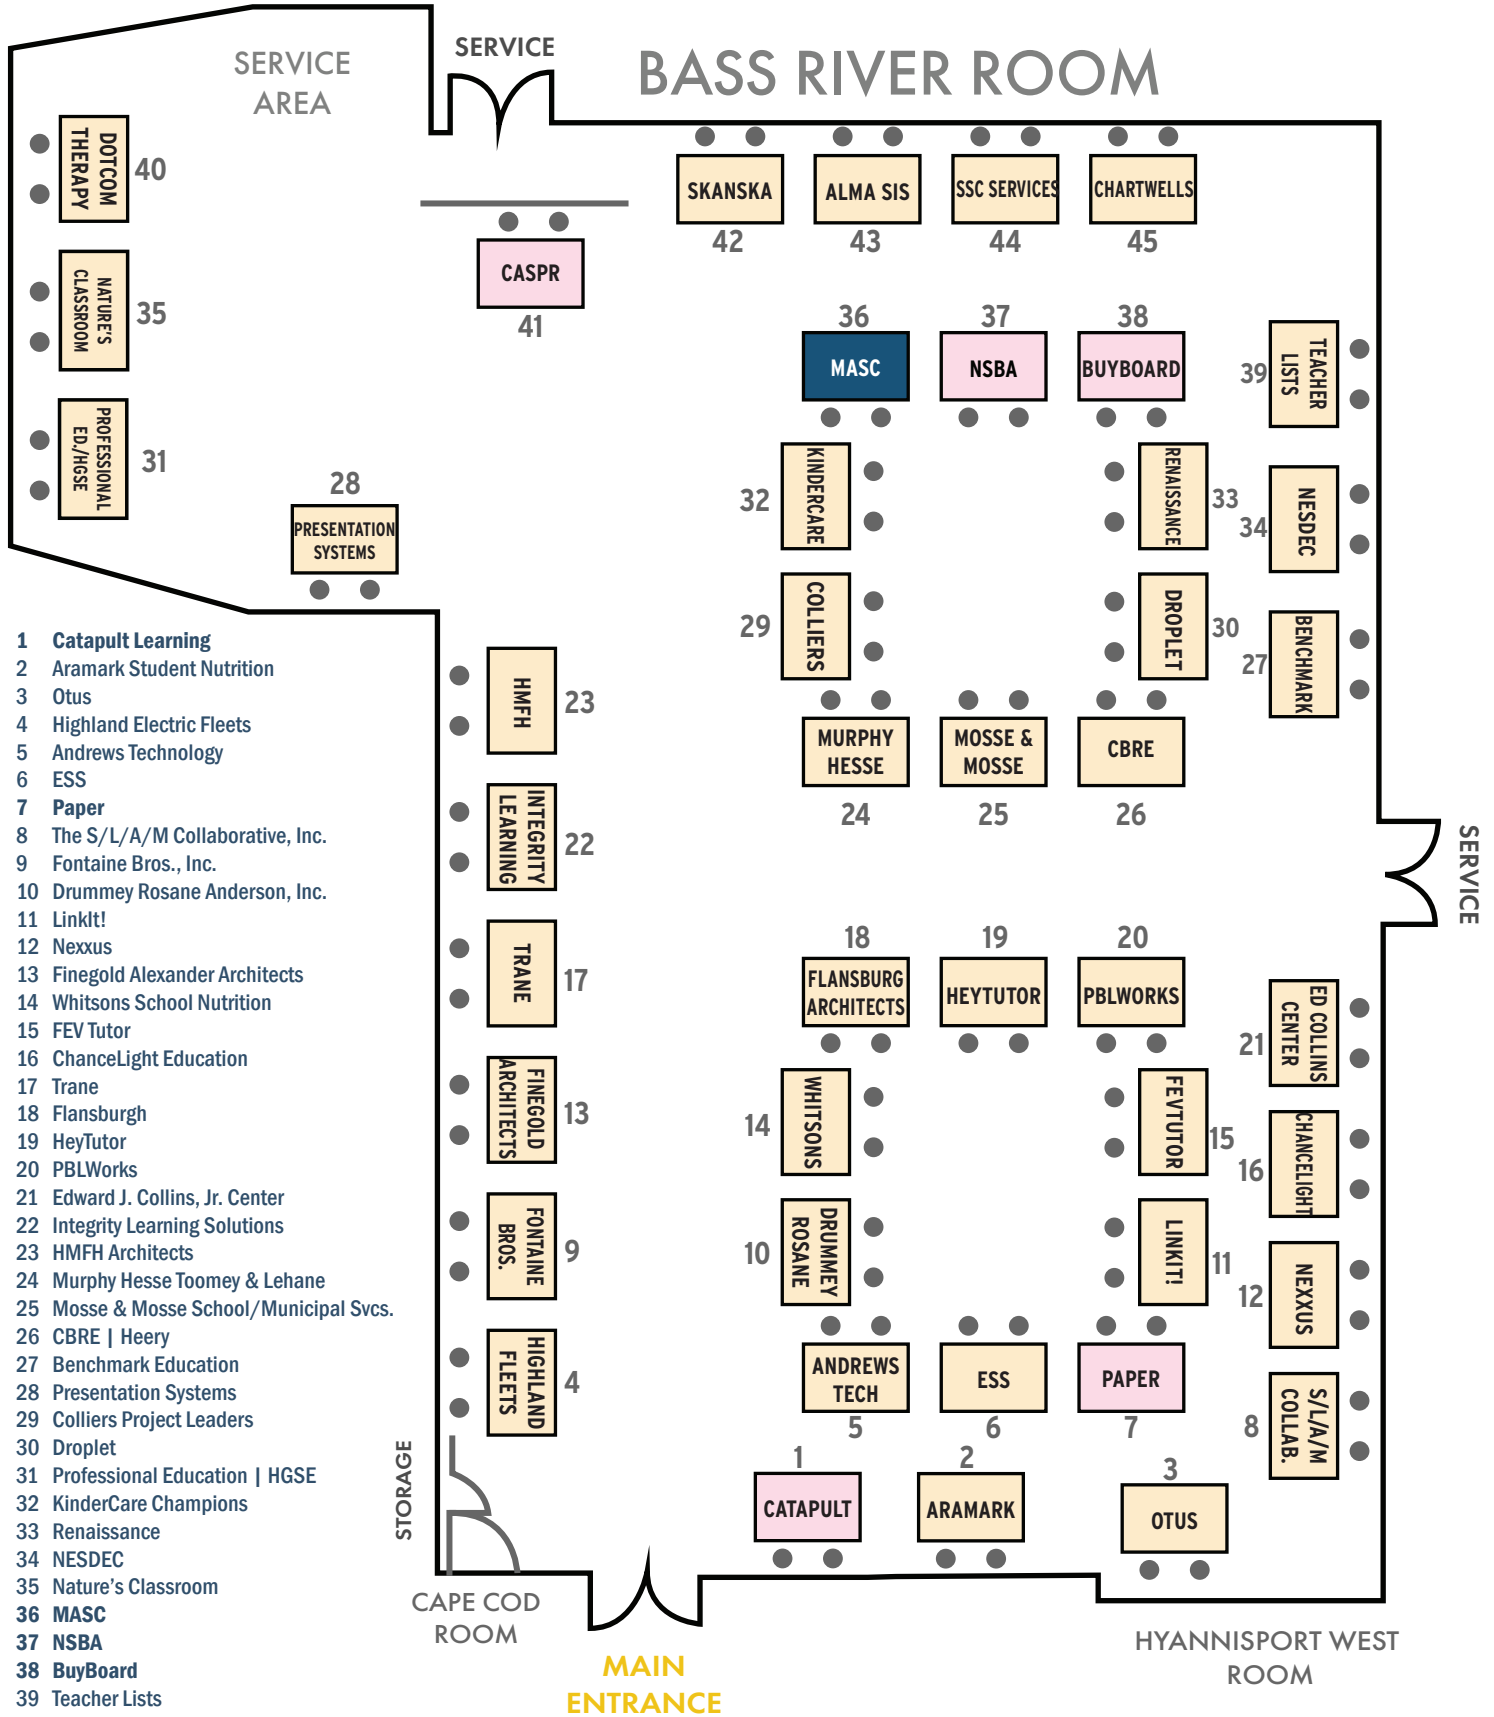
SERVICE AREA

SERVICE

BASS RIVER ROOM

DOTCOM THERAPY 40

NATURE'S CLASSROOM 35

PROFESSIONAL ED./HGSE 31

CASPR 41

SKANSKA 42
ALMA SIS 43
SSC SERVICES 44
CHARTWELLS 45

36 MASC
37 NSBA
38 BUYBOARD
39 TEACHER LISTS

28 PRESENTATION SYSTEMS

32 KINDERCARE
33 RENAISSANCE
34 NESDEC
29 COLLIERS
30 DROPLET
27 BENCHMARK

MURPHY HESSE 24
MOSSE & MOSSE 25
CBRE 26

HMFH 23
INTEGRITY LEARNING 22
TRANE 17
FINEGOLD ARCHITECTS 13
FONTAINE BROS. 9
HIGHLAND FLEETS 4

SERVICE

18 FLANSBURG ARCHITECTS
19 HEYTUTOR
20 PBLWORKS
21 ED COLLINS CENTER
14 WHITSONS
15 FEVTUTOR
16 CHANCELIGHT
10 DRUMMEY ROSANE
11 LINKIT!
12 NEXXUS
ANDREWS TECH 5
ESS 6
PAPER 7
8 S/L/A/M COLLAB.
1 CATAPULT
2 ARAMARK
3 OTUS

1 Catapult Learning
2 Aramark Student Nutrition
3 Otus
4 Highland Electric Fleets
5 Andrews Technology
6 ESS
7 Paper
8 The S/L/A/M Collaborative, Inc.
9 Fontaine Bros., Inc.
10 Drummey Rosane Anderson, Inc.
11 LinkIt!
12 Nexxus
13 Finegold Alexander Architects
14 Whitsons School Nutrition
15 FEV Tutor
16 ChanceLight Education
17 Trane
18 Flansburgh
19 HeyTutor
20 PBLWorks
21 Edward J. Collins, Jr. Center
22 Integrity Learning Solutions
23 HMFH Architects
24 Murphy Hesse Toomey & Lehane
25 Mosse & Mosse School/Municipal Svcs.
26 CBRE | Heery
27 Benchmark Education
28 Presentation Systems
29 Colliers Project Leaders
30 Droplet
31 Professional Education | HGSE
32 KinderCare Champions
33 Renaissance
34 NESDEC
35 Nature's Classroom
36 MASC
37 NSBA
38 BuyBoard
39 Teacher Lists

STORAGE

CAPE COD ROOM

MAIN ENTRANCE

HYANNISPORT WEST ROOM